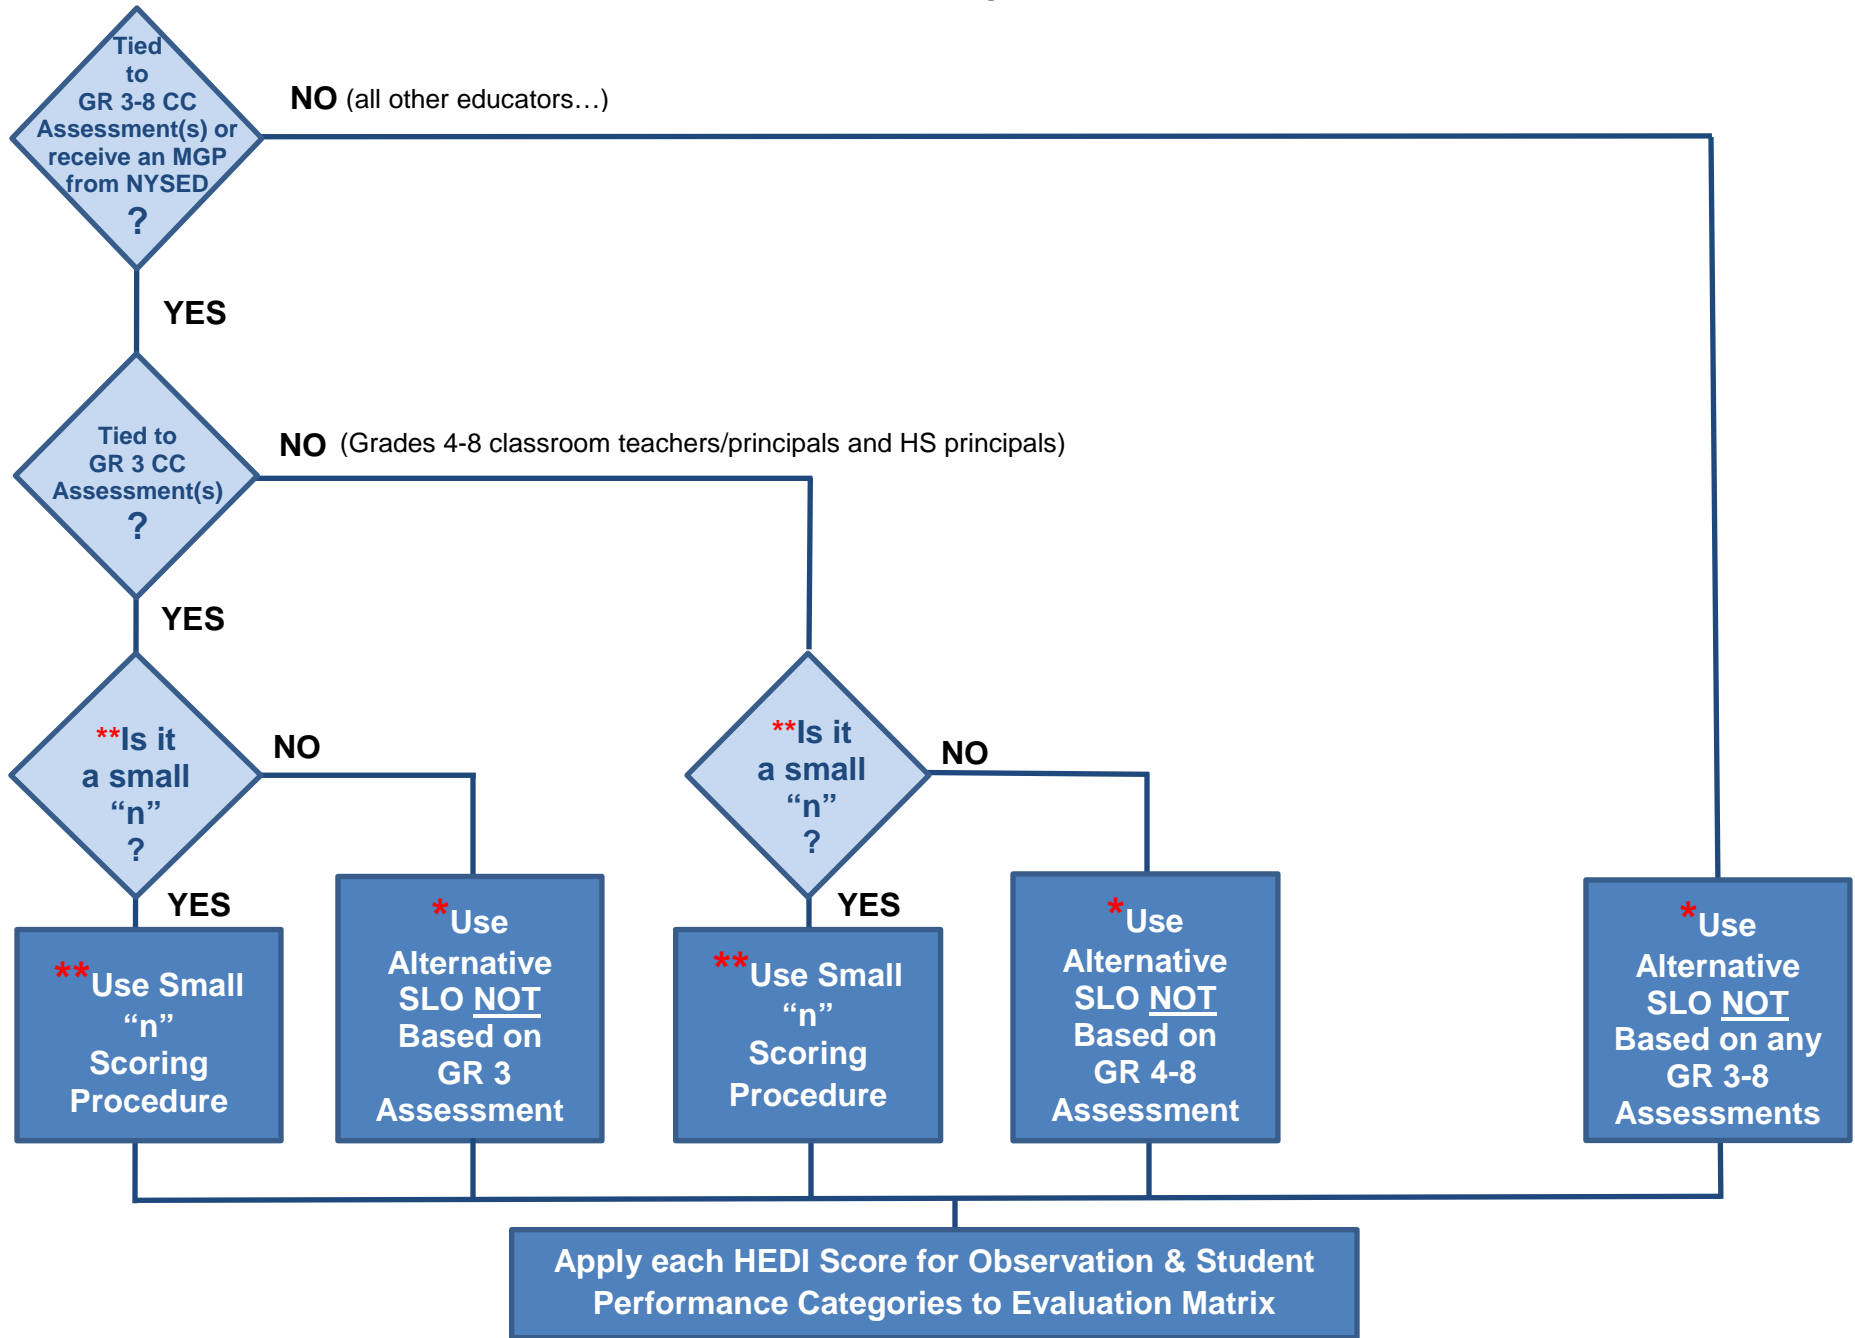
Tied to GR 3-8 CC Assessment(s) or receive an MGP from NYSED ?

NO (all other educators…)

YES

Tied to GR 3 CC Assessment(s) ?

NO (Grades 4-8 classroom teachers/principals and HS principals)

YES

**Is it a small "n" ?

NO

YES

**Is it a small "n" ?

NO

YES

**Use Small "n" Scoring Procedure

*Use Alternative SLO NOT Based on GR 3 Assessment

**Use Small "n" Scoring Procedure

*Use Alternative SLO NOT Based on GR 4-8 Assessment

*Use Alternative SLO NOT Based on any GR 3-8 Assessments

Apply each HEDI Score for Observation & Student Performance Categories to Evaluation Matrix